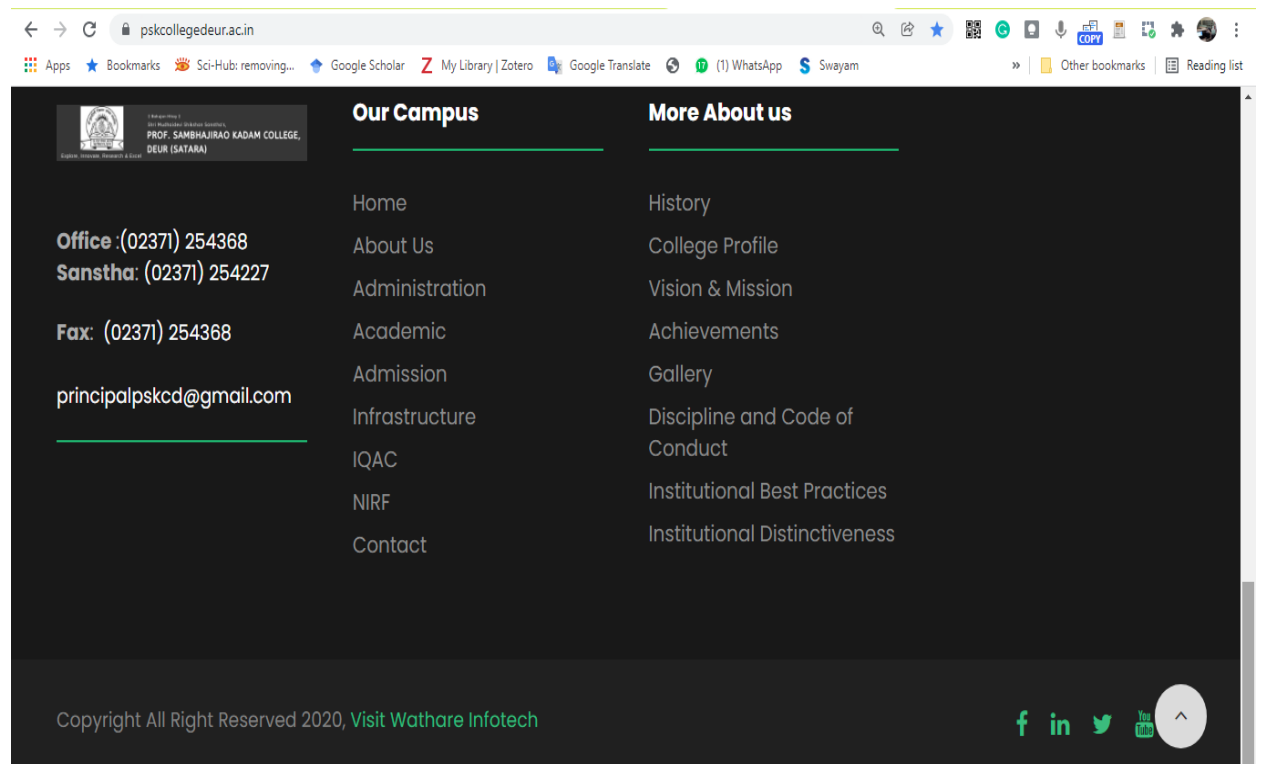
pskcollegedeur.ac.in

Apps Bookmarks Sci-Hub: removing... Google Scholar My Library | Zotero Google Translate (1) WhatsApp Swayam » Other bookmarks Reading list

COPY

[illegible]
Shri Mudhaidev Shikshan Sanstha,
PROF. SAMBHAJIRAO KADAM COLLEGE, DEUR (SATARA)
Explore, Innovate, Research & Excel

Office :(02371) 254368
Sanstha: (02371) 254227

Fax: (02371) 254368

principalpskcd@gmail.com

Our Campus

Home
About Us
Administration
Academic
Admission
Infrastructure
IQAC
NIRF
Contact

More About us

History
College Profile
Vision & Mission
Achievements
Gallery
Discipline and Code of Conduct
Institutional Best Practices
Institutional Distinctiveness

Copyright All Right Reserved 2020, Visit Wathare Infotech

You Tube